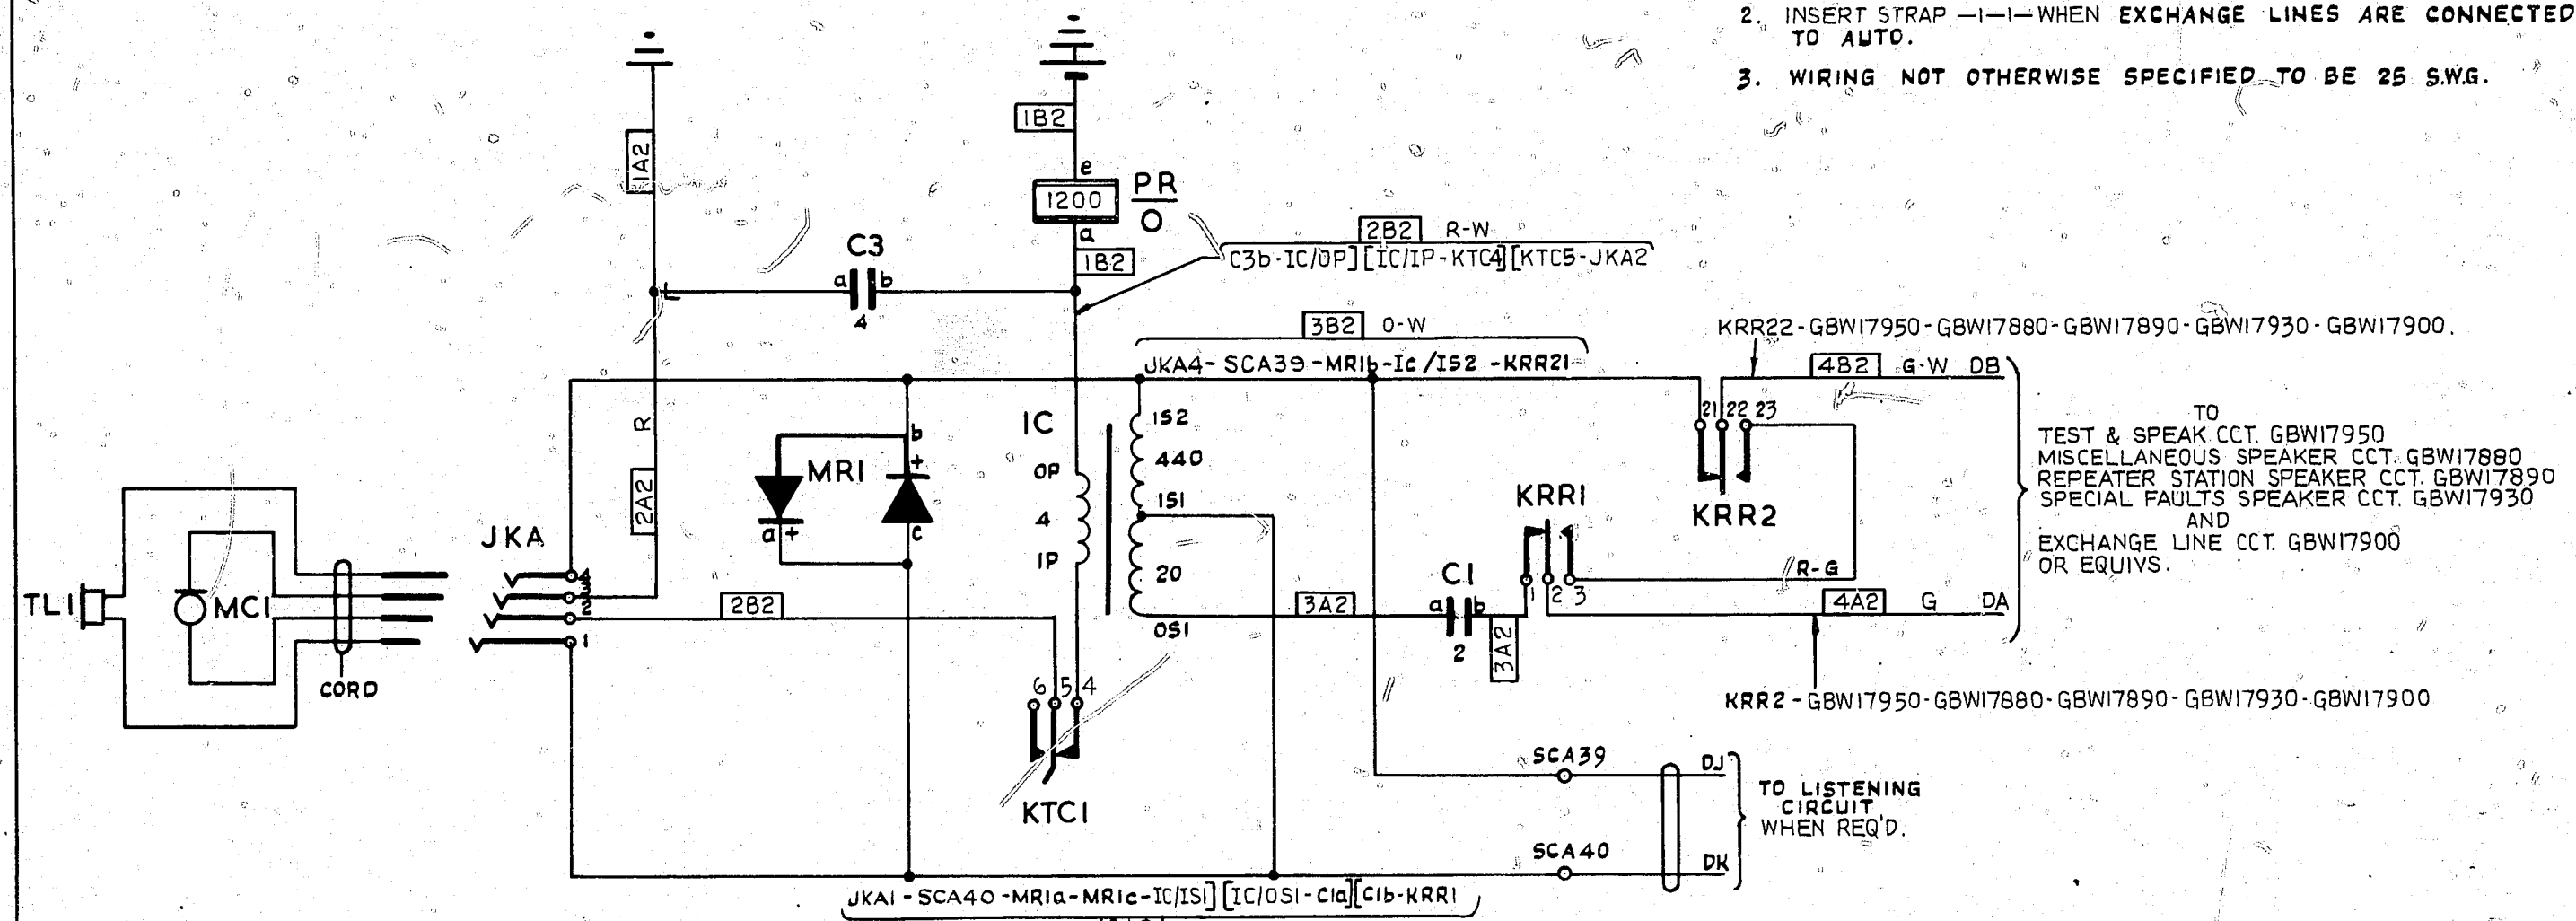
2. INSERT STRAP —I—I— WHEN EXCHANGE LINES ARE CONNECTED TO AUTO.

3. WIRING NOT OTHERWISE SPECIFIED TO BE 25 S.W.G.

1A2

1B2

e

1200

PR
O

a

1B2

2B2 R-W

C3b-IC/OP] [IC/IP-KTC4] [KTC5-JKA2

C3

a b

4

3B2 0-W

JKA4- SCA39 -MR1b-Ic /IS2 -KRR21

KRR22-GBW17950-GBW17880-GBW17890-GBW17930-GBW17900.

4B2 G-W DB

21 22 23

TO
TEST & SPEAK CCT. GBW17950
MISCELLANEOUS SPEAKER CCT. GBW17880
REPEATER STATION SPEAKER CCT. GBW17890
SPECIAL FAULTS SPEAKER CCT. GBW17930
AND
EXCHANGE LINE CCT. GBW17900
OR EQUIVS.

R

2A2

b
+

MR1

a +

c

IC

OP

4

IP

IS2

440

IS1

20

OS1

KRR2

KRR1

R-G

C1

a b

1 2 3

2

3A2

4A2 G DA

KRR2-GBW17950-GBW17880-GBW17890-GBW17930-GBW17900

JKA

4
3
2
1

TL1

MC1

CORD

2B2

3A2

6 5 4

KTC1

SCA39

DJ

TO LISTENING CIRCUIT WHEN REQ'D.

SCA40

DK

JKA1 -SCA40 -MR1a-MR1c-IC/IS1] [IC/OS1-C1a] [C1b-KRR1